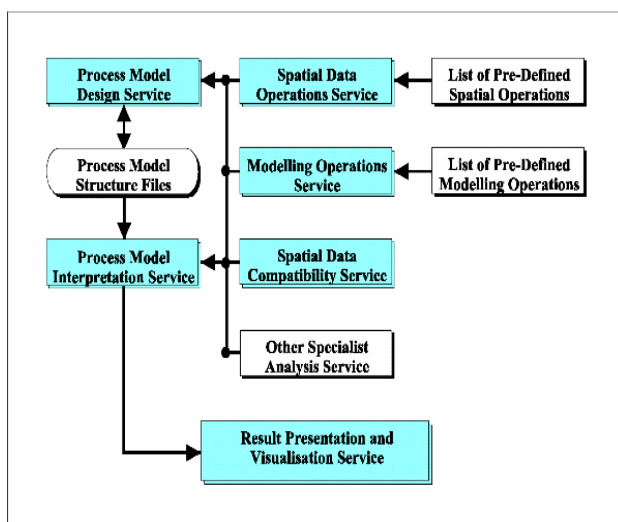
Process Model Design Service

Spatial Data Operations Service

List of Pre-Defined Spatial Operations

Process Model Structure Files

Modelling Operations Service

List of Pre-Defined Modelling Operations

Process Model Interpretation Service

Spatial Data Compatibility Service

Other Specialist Analysis Service

Result Presentation and Visualisation Service